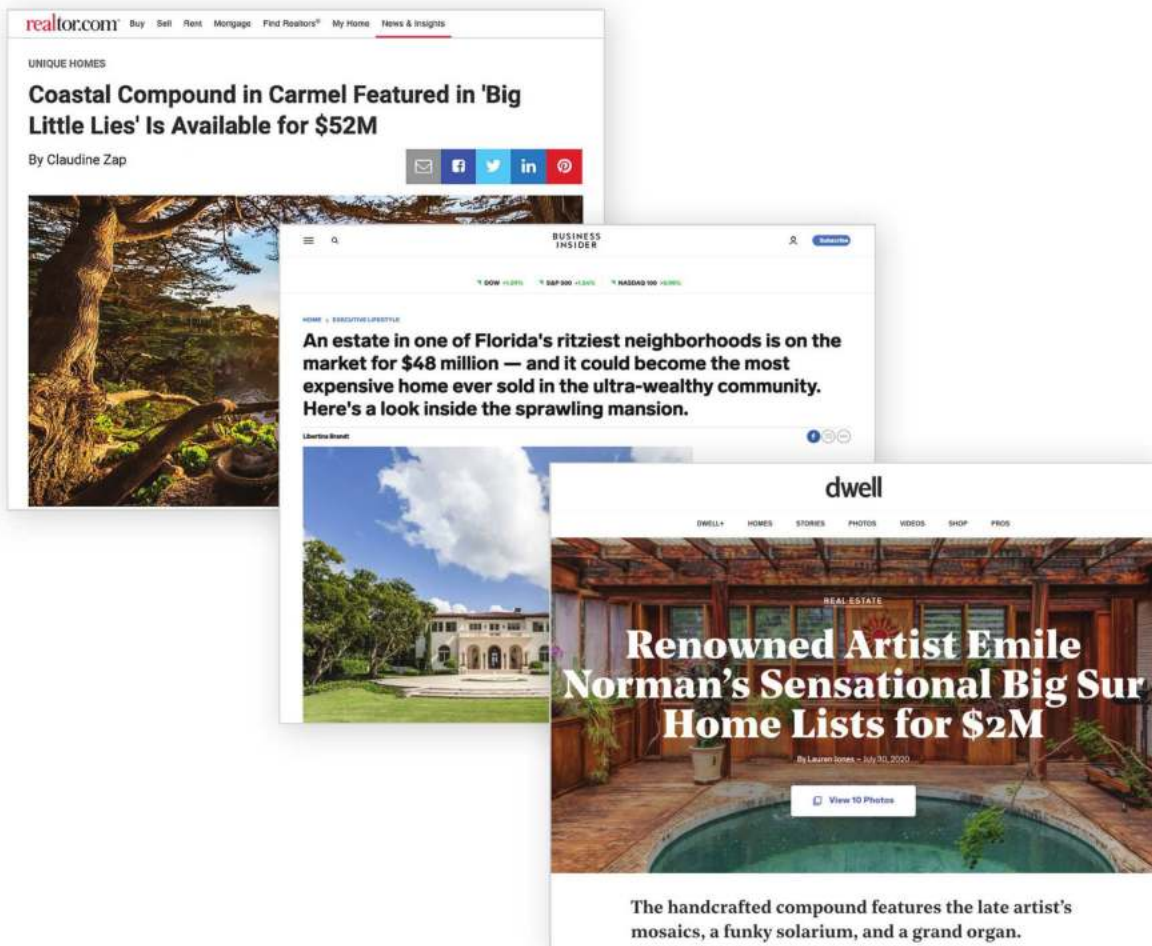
realtor.com Buy Sell Rent Mortgage Find Realtors® My Home News & Insights

UNIQUE HOMES

Coastal Compound in Carmel Featured in 'Big Little Lies' Is Available for $52M

By Claudine Zap

BUSINESS INSIDER

Subscribe

DOW +1.29% S&P 500 +1.34% NASDAQ 100 +0.99%

HOME › EXECUTIVE LIFESTYLE

An estate in one of Florida's ritziest neighborhoods is on the market for $48 million — and it could become the most expensive home ever sold in the ultra-wealthy community. Here's a look inside the sprawling mansion.

Libertina Brandt

dwell

DWELL+ HOMES STORIES PHOTOS VIDEOS SHOP PROS

REAL ESTATE

Renowned Artist Emile Norman's Sensational Big Sur Home Lists for $2M

By Lauren Jones – July 30, 2020

View 10 Photos

The handcrafted compound features the late artist's mosaics, a funky solarium, and a grand organ.